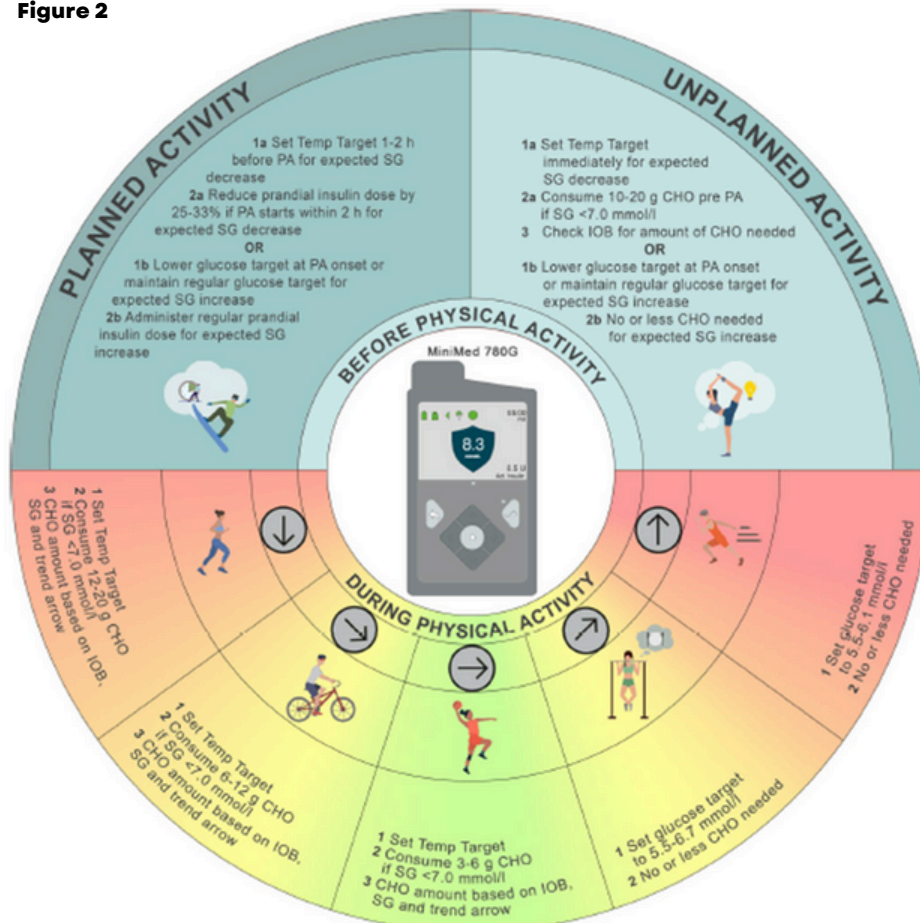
Figure 2

PLANNED ACTIVITY

1a Set Temp Target 1-2 h before PA for expected SG decrease
2a Reduce prandial insulin dose by 25-33% if PA starts within 2 h for expected SG decrease
OR
1b Lower glucose target at PA onset or maintain regular glucose target for expected SG increase
2b Administer regular prandial insulin dose for expected SG increase

UNPLANNED ACTIVITY

1a Set Temp Target immediately for expected SG decrease
2a Consume 10-20 g CHO pre PA if SG <7.0 mmol/l
3 Check IOB for amount of CHO needed
OR
1b Lower glucose target at PA onset or maintain regular glucose target for expected SG increase
2b No or less CHO needed for expected SG increase

BEFORE PHYSICAL ACTIVITY

MiniMed 780G

8.3

DURING PHYSICAL ACTIVITY

1 Set Temp Target
2 Consume 12-20 g CHO if SG <7.0 mmol/l
3 CHO amount based on IOB, SG and trend arrow

1 Set Temp Target
2 Consume 6-12 g CHO if SG <7.0 mmol/l
3 CHO amount based on IOB, SG and trend arrow

1 Set Temp Target
2 Consume 3-6 g CHO if SG <7.0 mmol/l
3 CHO amount based on IOB, SG and trend arrow

1 Set glucose target to 5.5-6.7 mmol/l
2 No or less CHO needed

1 Set glucose target to 5.5-6.1 mmol/l
2 No or less CHO needed